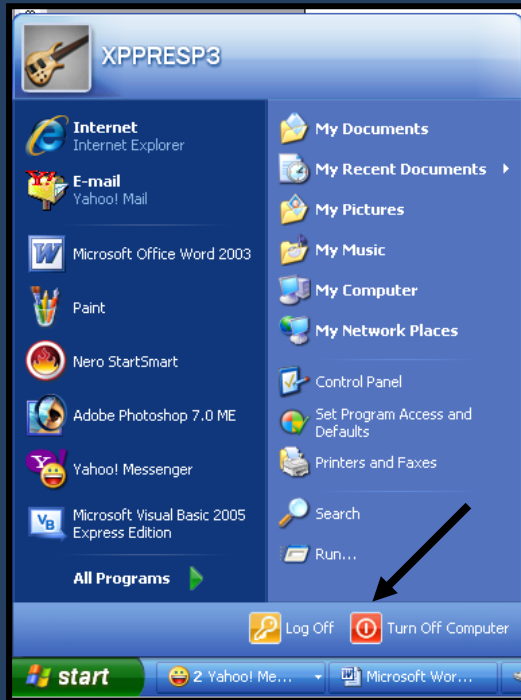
XPPRESP3

Internet
Internet Explorer

E-mail
Yahoo! Mail

Microsoft Office Word 2003

Paint

Nero StartSmart

Adobe Photoshop 7.0 ME

Yahoo! Messenger

Microsoft Visual Basic 2005 Express Edition

All Programs

My Documents

My Recent Documents

My Pictures

My Music

My Computer

My Network Places

Control Panel

Set Program Access and Defaults

Printers and Faxes

Search

Run...

Log Off

Turn Off Computer

start

2 Yahoo! Me...

Microsoft Wor...